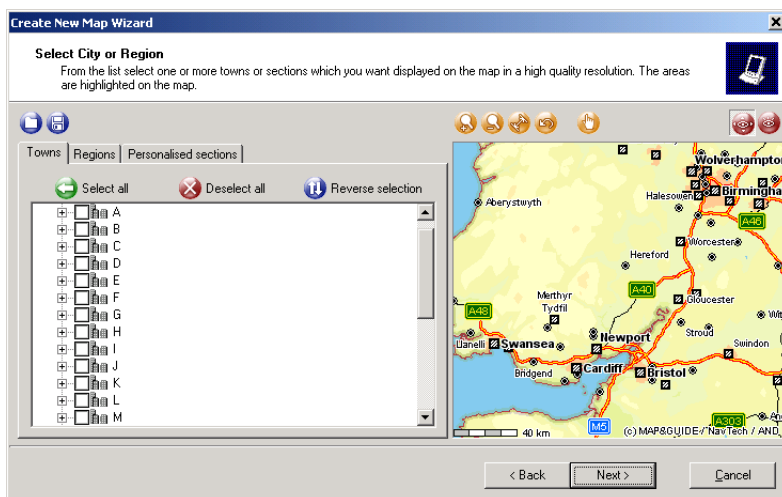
Create New Map Wizard

Select City or Region

From the list select one or more towns or sections which you want displayed on the map in a high quality resolution. The areas are highlighted on the map.

Towns | Regions | Personalised sections

Select all
Deselect all
Reverse selection

A
B
C
D
E
F
G
H
I
J
K
L
M

Wolverhampton
Birmingha
Halesowen
Aberystwyth
A46
Worcester
Hereford
A40
Gloucester
Merthyr Tydfil
A48
Stroud
Llanelli
Swansea
Newport
Swindon
Bridgend
Cardiff
Bristol
A303
M5
40 km
(c) MAP&GUIDE / NavTech / AND

< Back
Next >
Cancel